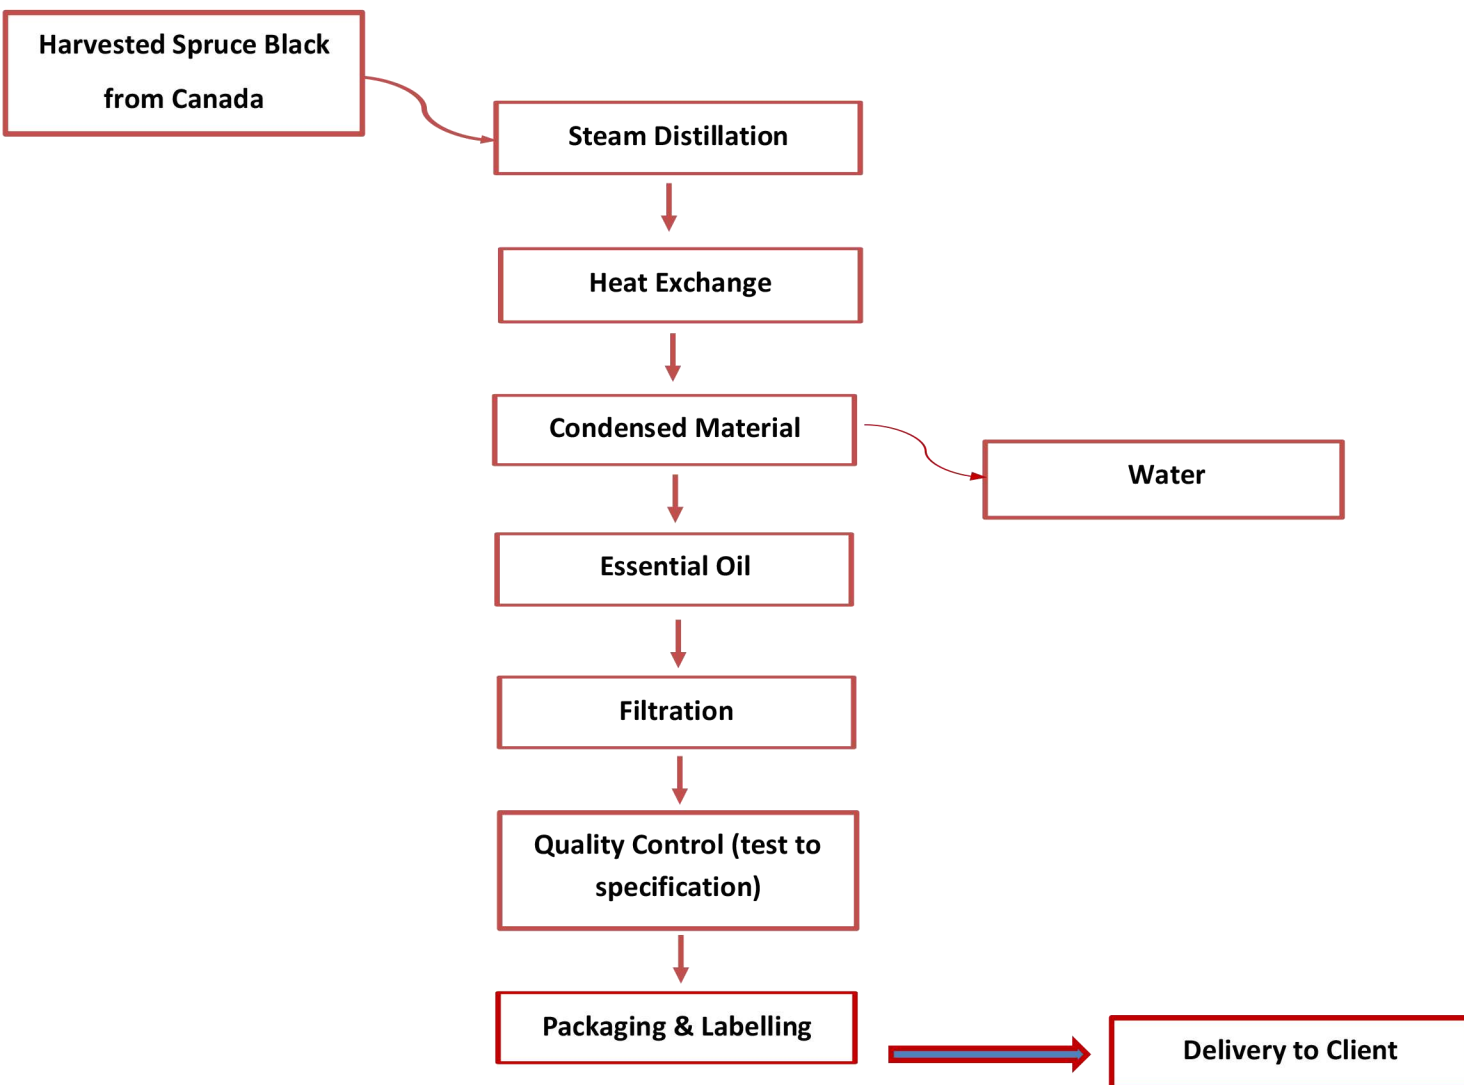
Harvested Spruce Black from Canada

Steam Distillation

Heat Exchange

Condensed Material

Water

Essential Oil

Filtration

Quality Control (test to specification)

Packaging & Labelling

Delivery to Client